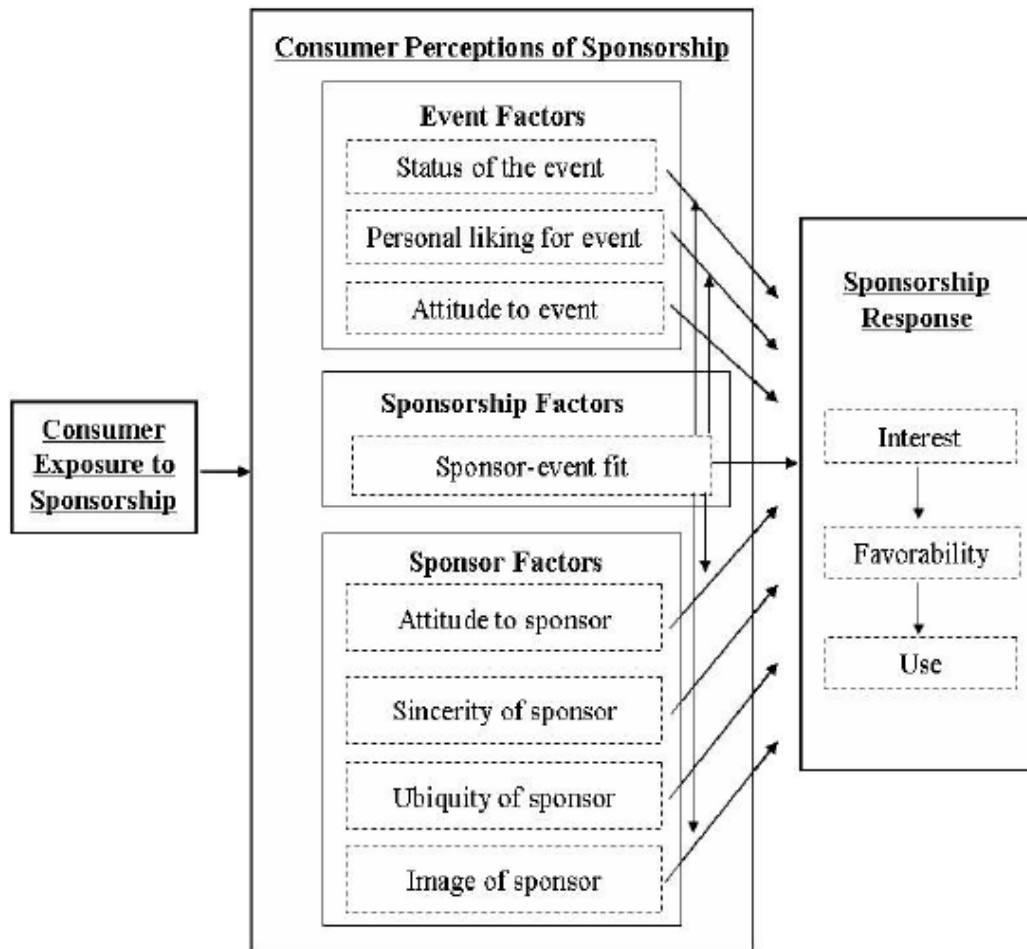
Consumer Exposure to Sponsorship

Consumer Perceptions of Sponsorship

Event Factors

Status of the event

Personal liking for event

Attitude to event

Sponsorship Factors

Sponsor-event fit

Sponsor Factors

Attitude to sponsor

Sincerity of sponsor

Ubiquity of sponsor

Image of sponsor

Sponsorship Response

Interest

Favorability

Use